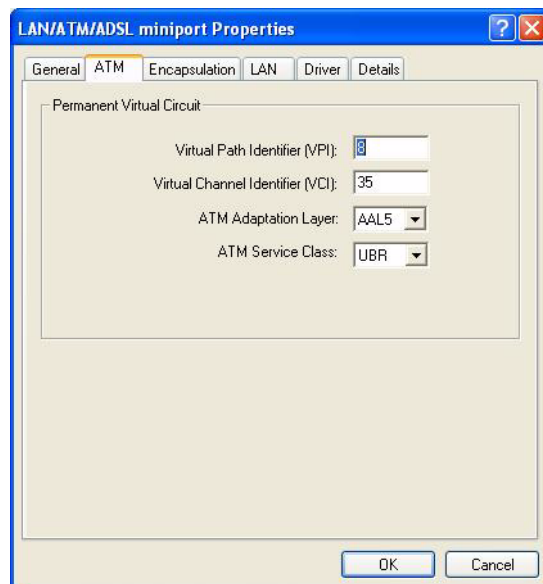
LAN/ATM/ADSL miniport Properties

General ATM Encapsulation LAN Driver Details

Permanent Virtual Circuit

Virtual Path Identifier (VPI): 8

Virtual Channel Identifier (VCI): 35

ATM Adaptation Layer: AAL5

ATM Service Class: UBR

OK Cancel